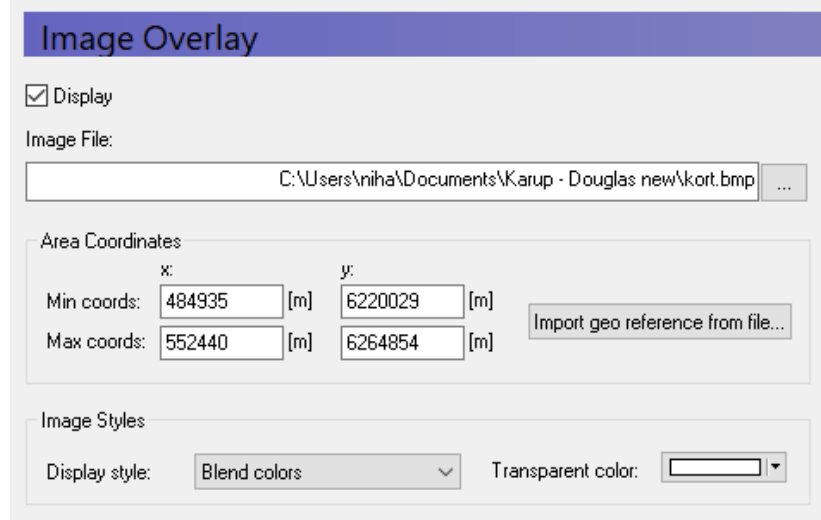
Image Overlay

☑ Display

Image File:

C:\Users\niha\Documents\Karup - Douglas new\kort.bmp ...

Area Coordinates

| | x: | | y: | |
|---|---|---|---|---|
| Min coords: | 484935 | [m] | 6220029 | [m] |
| Max coords: | 552440 | [m] | 6264854 | [m] |

Import geo reference from file...

Image Styles

Display style: Blend colors

Transparent color: